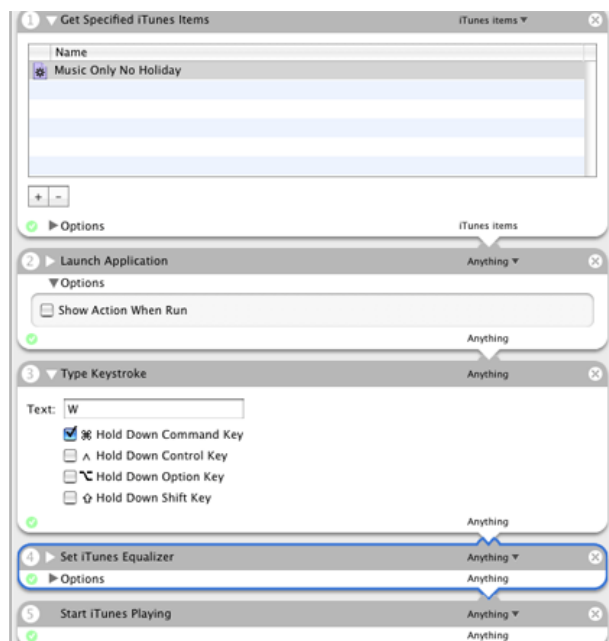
1 Get Specified iTunes Items
iTunes items ▾

| Name |
|---|
| Music Only No Holiday |

+ -

▶ Options
iTunes items

2 Launch Application
Anything ▾

▼Options
Show Action When Run
Anything

3 Type Keystroke
Anything

Text: W
⌘ Hold Down Command Key
^ Hold Down Control Key
⌥ Hold Down Option Key
⇧ Hold Down Shift Key
Anything

4 Set iTunes Equalizer
Anything ▾
▶ Options
Anything

5 Start iTunes Playing
Anything ▾
Anything